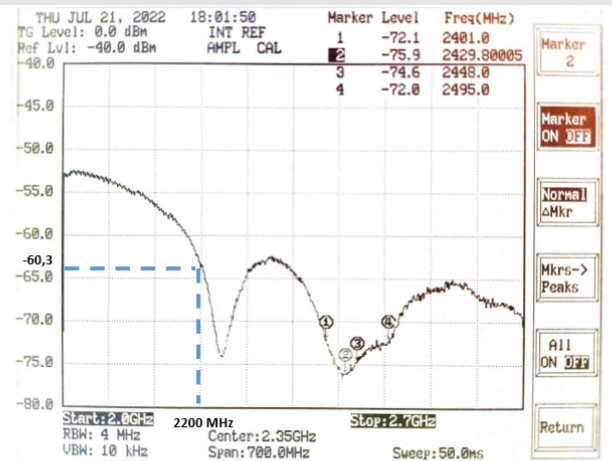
THU JUL 21, 2022 18:01:50
TG Level: 0.0 dBm
Ref Lvl: -40.0 dBm
INT REF
AMPL CAL

| Marker | Level | Freq(MHz) |
|---|---|---|
| 1 | -72.1 | 2401.0 |
| 2 | -75.9 | 2429.80005 |
| 3 | -74.6 | 2448.0 |
| 4 | -72.0 | 2495.0 |

Marker 2
Marker ON OFF
Normal ΔMkr
Mkrs-> Peaks
All ON OFF
Return

-40.0
-45.0
-50.0
-55.0
-60.0
-60,3
-65.0
-70.0
-75.0
-80.0

1
2
3
4

Start:2.0GHz
2200 MHz
Stop:2.7GHz
RBW: 4 MHz
VBW: 10 kHz
Center:2.35GHz
Span:700.0MHz
Sweep:50.0ms